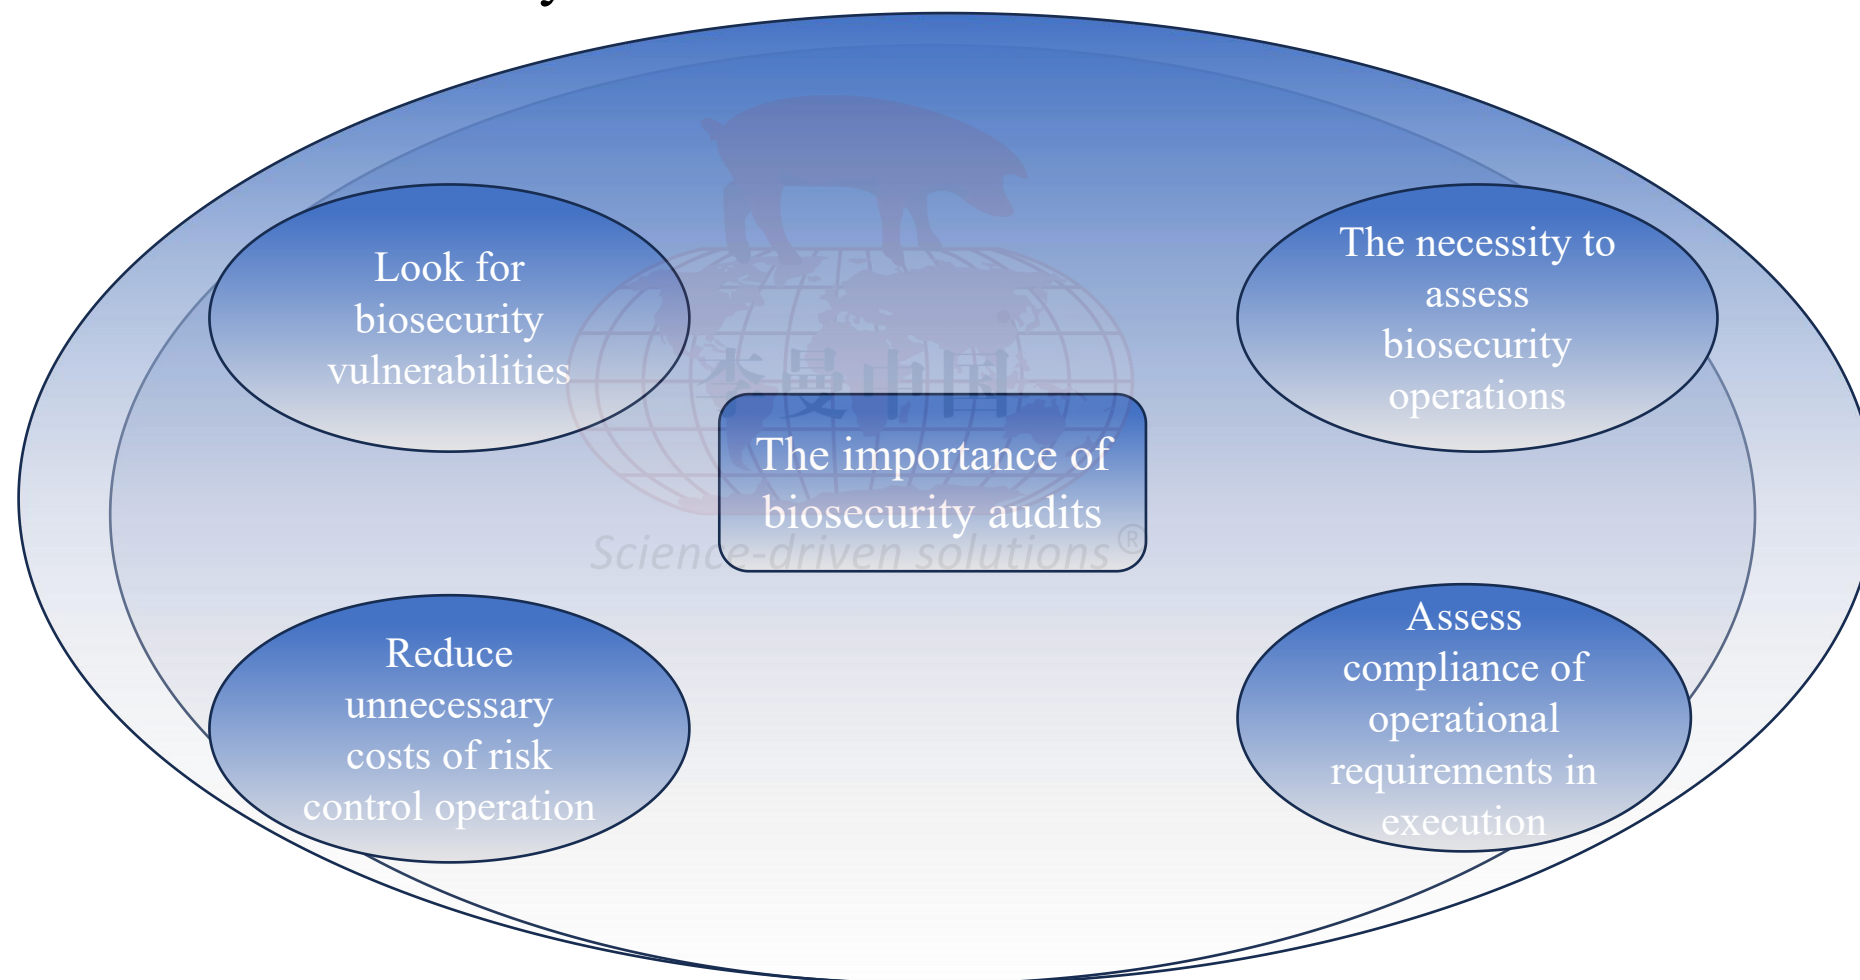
Look for biosecurity vulnerabilities

The necessity to assess biosecurity operations

杏曼中国

The importance of biosecurity audits

Science-driven solutions®

Reduce unnecessary costs of risk control operation

Assess compliance of operational requirements in execution